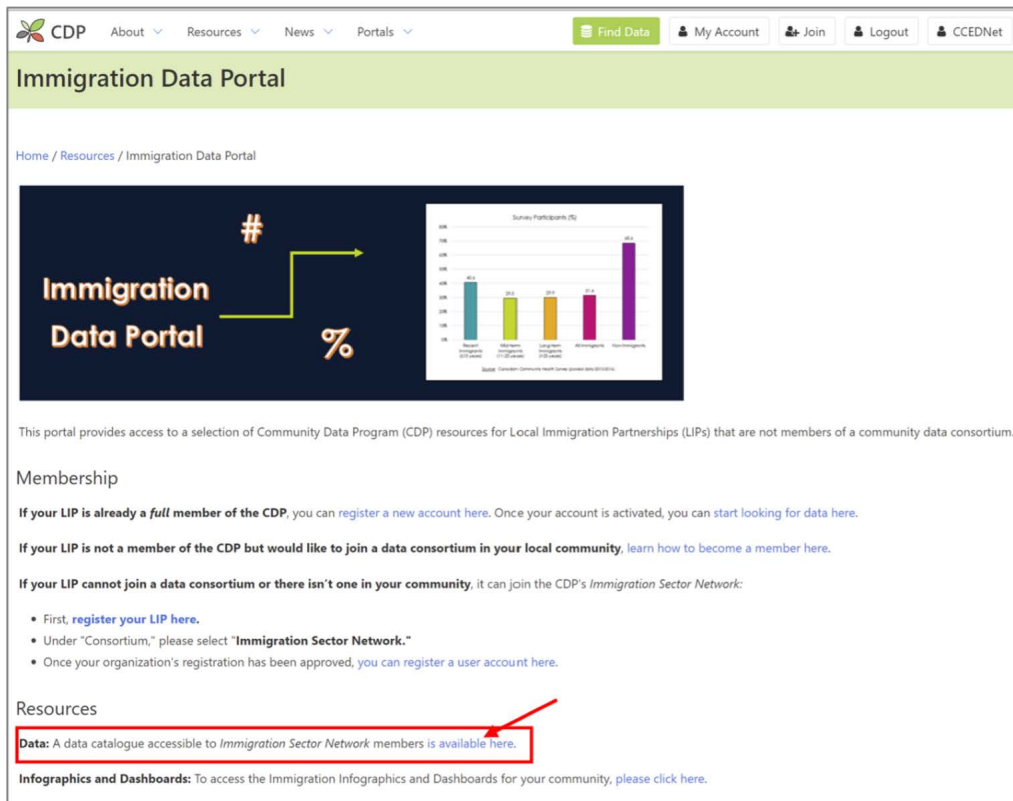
CDP About Resources News Portals Find Data My Account Join Logout CCEDNet

Immigration Data Portal

Home / Resources / Immigration Data Portal

#

Immigration Data Portal

%

Survey Participants (%)

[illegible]

This portal provides access to a selection of Community Data Program (CDP) resources for Local Immigration Partnerships (LIPs) that are not members of a community data consortium.

Membership

If your LIP is already a *full* member of the CDP, you can register a new account here. Once your account is activated, you can start looking for data here.

If your LIP is not a member of the CDP but would like to join a data consortium in your local community, learn how to become a member here.

If your LIP cannot join a data consortium or there isn't one in your community, it can join the CDP's *Immigration Sector Network:*

- First, register your LIP here.
- Under "Consortium," please select "Immigration Sector Network."
- Once your organization's registration has been approved, you can register a user account here.

Resources

Data: A data catalogue accessible to *Immigration Sector Network* members is available here.

Infographics and Dashboards: To access the Immigration Infographics and Dashboards for your community, please click here.